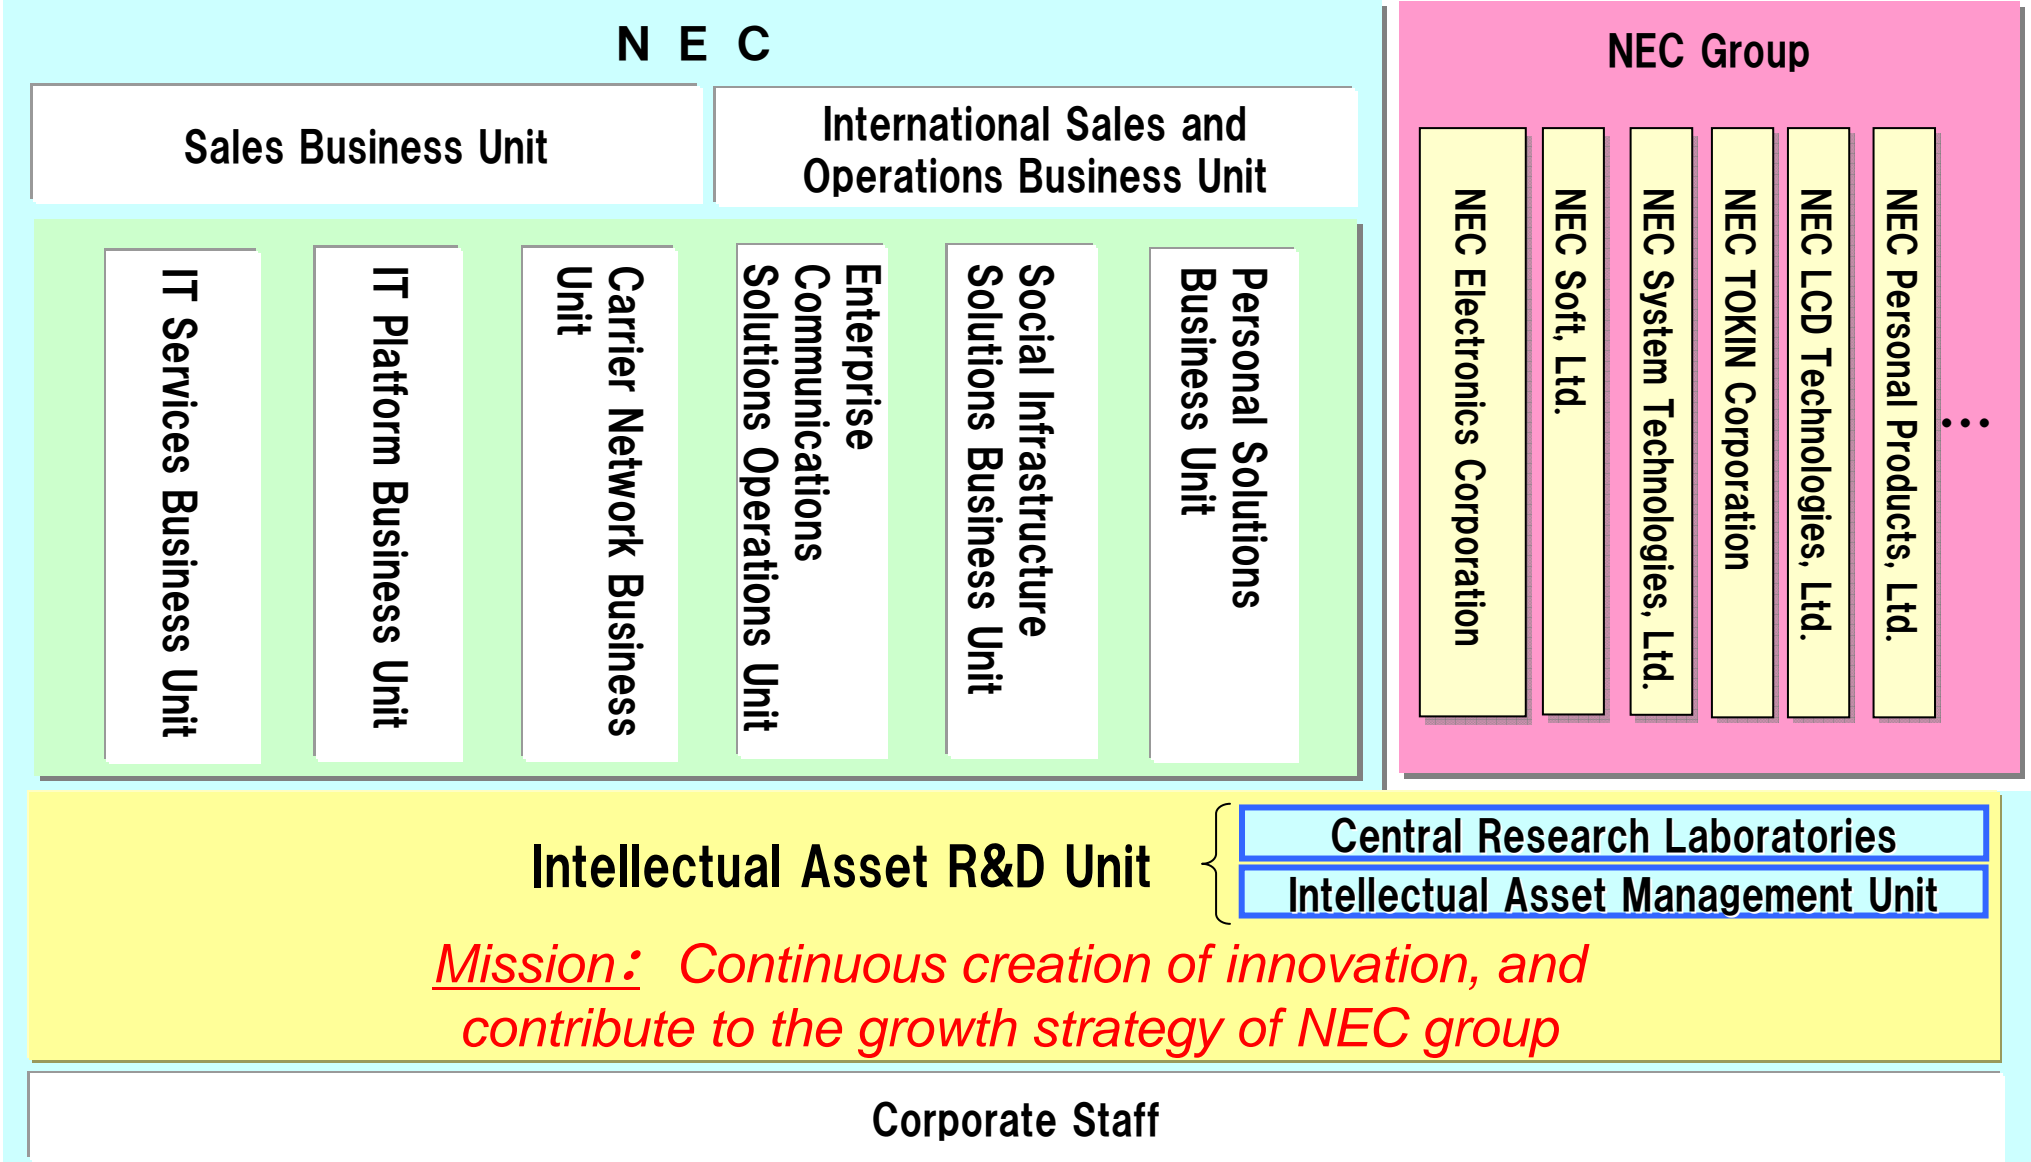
N E C

NEC Group

Sales Business Unit

International Sales and Operations Business Unit

IT Services Business Unit

IT Platform Business Unit

Carrier Network Business Unit

Enterprise Communications Solutions Operations Unit

Social Infrastructure Solutions Business Unit

Personal Solutions Business Unit

NEC Electronics Corporation

NEC Soft, Ltd.

NEC System Technologies, Ltd.

NEC TOKIN Corporation

NEC LCD Technologies, Ltd.

NEC Personal Products, Ltd.

…

Intellectual Asset R&D Unit

Central Research Laboratories

Intellectual Asset Management Unit

Mission: Continuous creation of innovation, and contribute to the growth strategy of NEC group

Corporate Staff